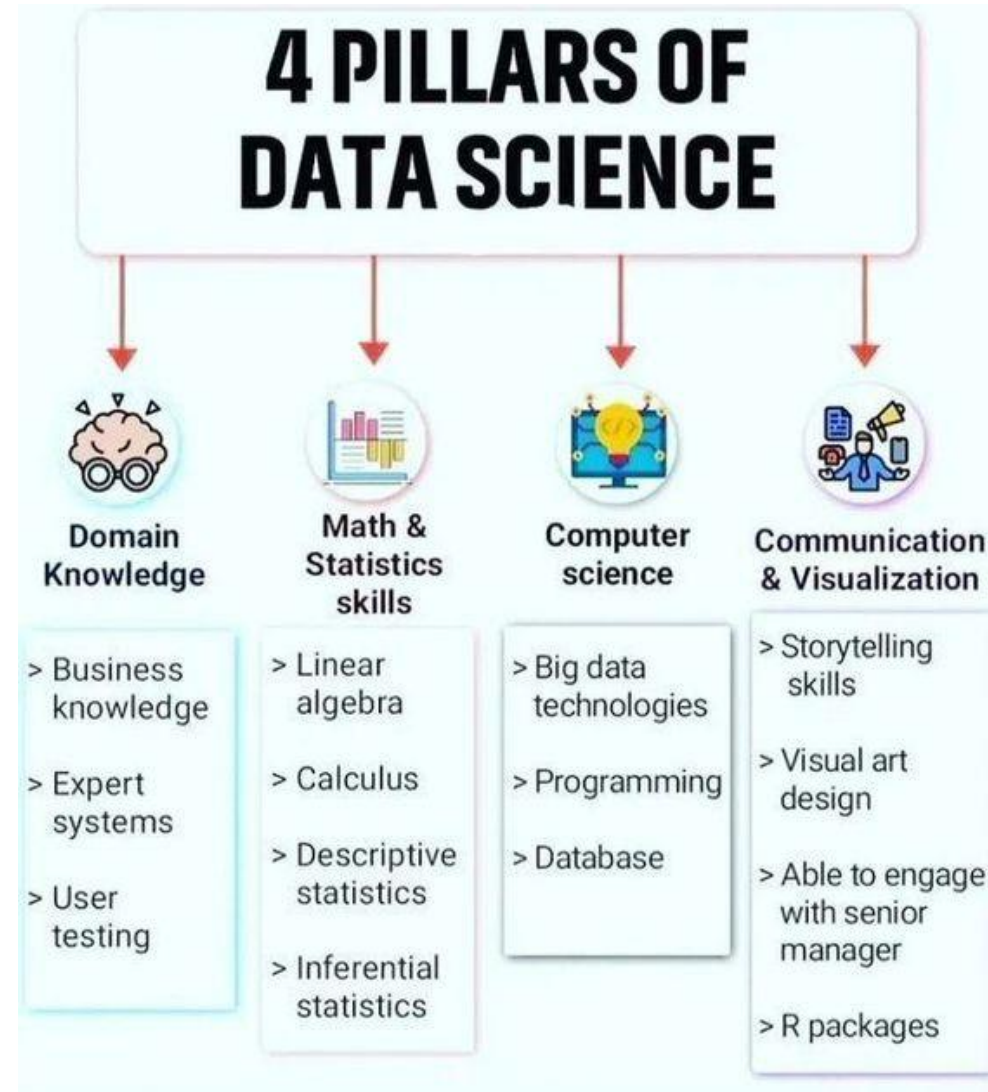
4 PILLARS OF DATA SCIENCE

Domain Knowledge

> Business knowledge

> Expert systems

> User testing

Math & Statistics skills

> Linear algebra

> Calculus

> Descriptive statistics

> Inferential statistics

Computer science

> Big data technologies

> Programming

> Database

Communication & Visualization

> Storytelling skills

> Visual art design

> Able to engage with senior manager

> R packages